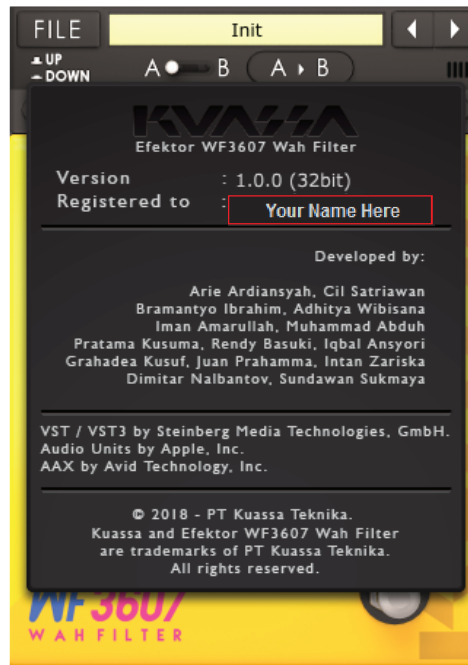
FILE
Init
UP
DOWN
A B
A ▸ B

KUASSA
Efektor WF3607 Wah Filter

Version : 1.0.0 (32bit)
Registered to : Your Name Here

Developed by:

Arie Ardiansyah, Cil Satriawan
Bramantyo Ibrahim, Adhitya Wibisana
Iman Amarullah, Muhammad Abduh
Pratama Kusuma, Rendy Basuki, Iqbal Ansyori
Grahadea Kusuf, Juan Prahamma, Intan Zariska
Dimitar Nalbantov, Sundawan Sukmaya

VST / VST3 by Steinberg Media Technologies, GmbH.
Audio Units by Apple, Inc.
AAX by Avid Technology, Inc.

© 2018 - PT Kuassa Teknika.
Kuassa and Efektor WF3607 Wah Filter are trademarks of PT Kuassa Teknika.
All rights reserved.

WF3607
WAH FILTER